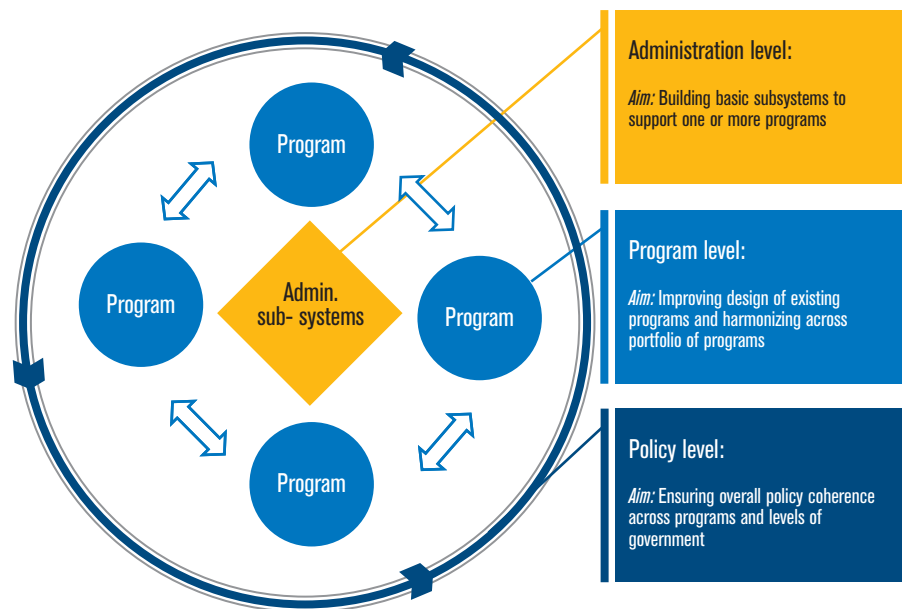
Program

Program

Admin. sub- systems

Program

Program

Administration level:

*Aim:* Building basic subsystems to support one or more programs

Program level:

*Aim:* Improving design of existing programs and harmonizing across portfolio of programs

Policy level:

*Aim:* Ensuring overall policy coherence across programs and levels of government